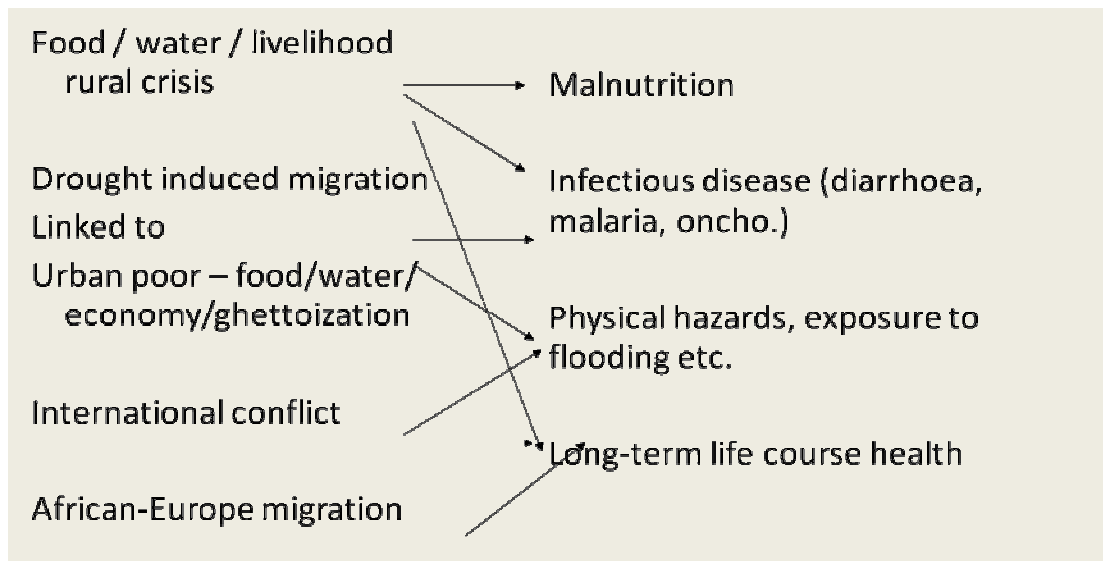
Food / water / livelihood rural crisis

Drought induced migration
Linked to
Urban poor – food/water/ economy/ghettoization

International conflict

African-Europe migration

Malnutrition

Infectious disease (diarrhoea, malaria, oncho.)

Physical hazards, exposure to flooding etc.

Long-term life course health